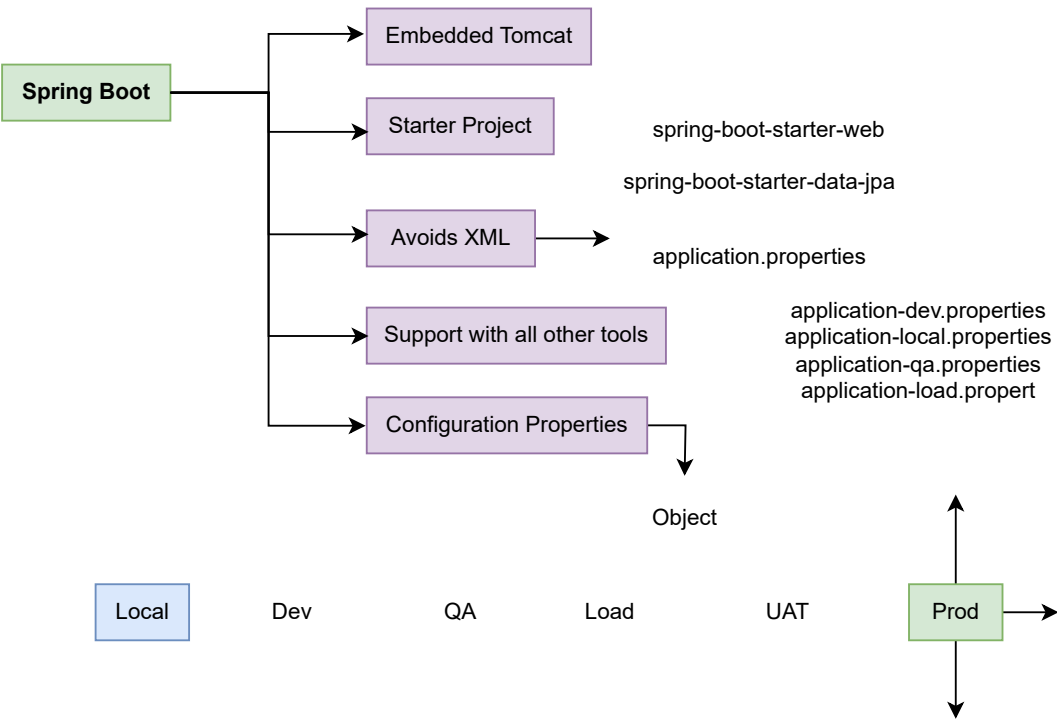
Spring Boot

Embedded Tomcat

Starter Project

spring-boot-starter-web

spring-boot-starter-data-jpa

Avoids XML

application.properties

application-dev.properties
application-local.properties
application-qa.properties
application-load.propert

Support with all other tools

Configuration Properties

Object

Local

Dev

QA

Load

UAT

Prod